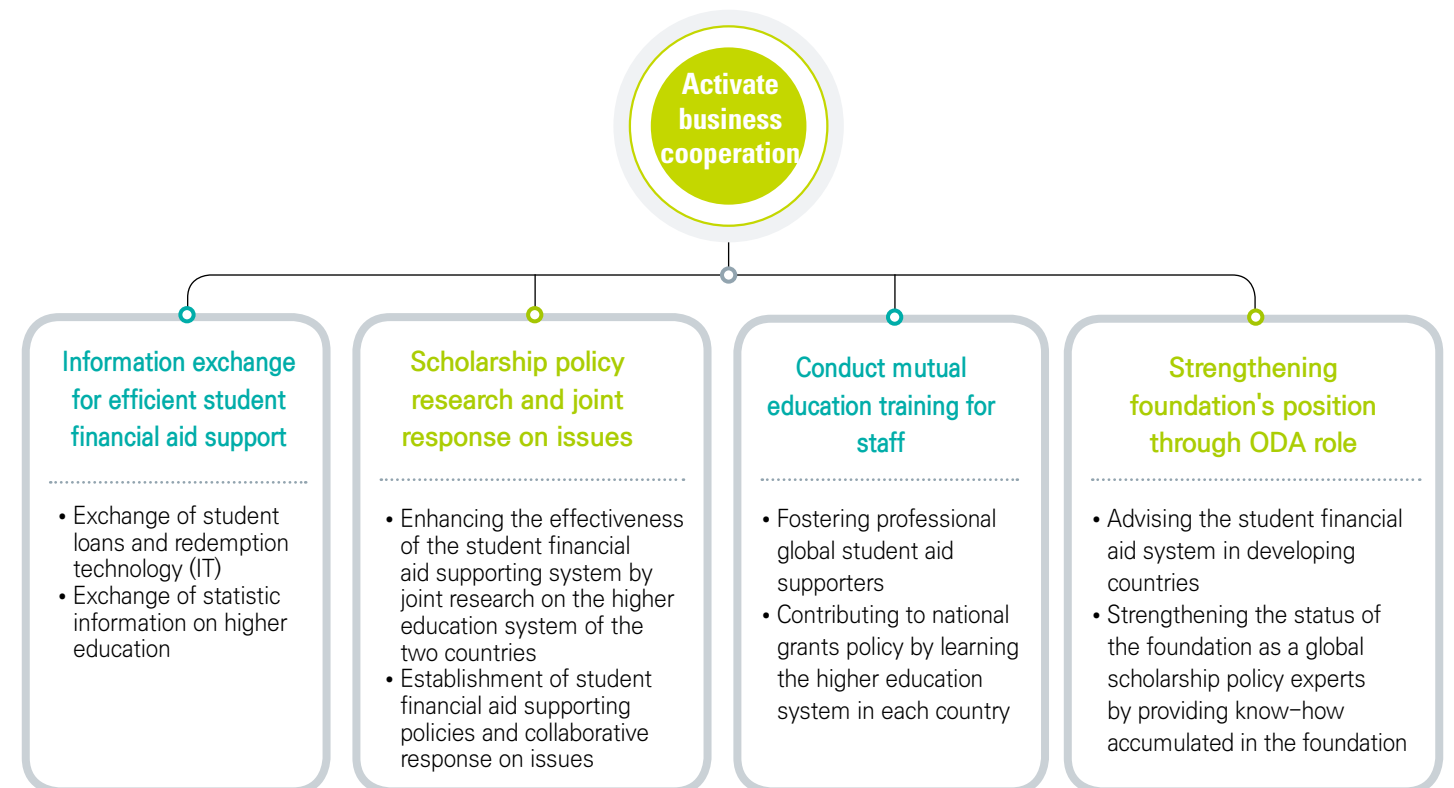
Activate business cooperation

Information exchange for efficient student financial aid support

• Exchange of student loans and redemption technology (IT)
• Exchange of statistic information on higher education

Scholarship policy research and joint response on issues

• Enhancing the effectiveness of the student financial aid supporting system by joint research on the higher education system of the two countries
• Establishment of student financial aid supporting policies and collaborative response on issues

Conduct mutual education training for staff

• Fostering professional global student aid supporters
• Contributing to national grants policy by learning the higher education system in each country

Strengthening foundation's position through ODA role

• Advising the student financial aid system in developing countries
• Strengthening the status of the foundation as a global scholarship policy experts by providing know-how accumulated in the foundation